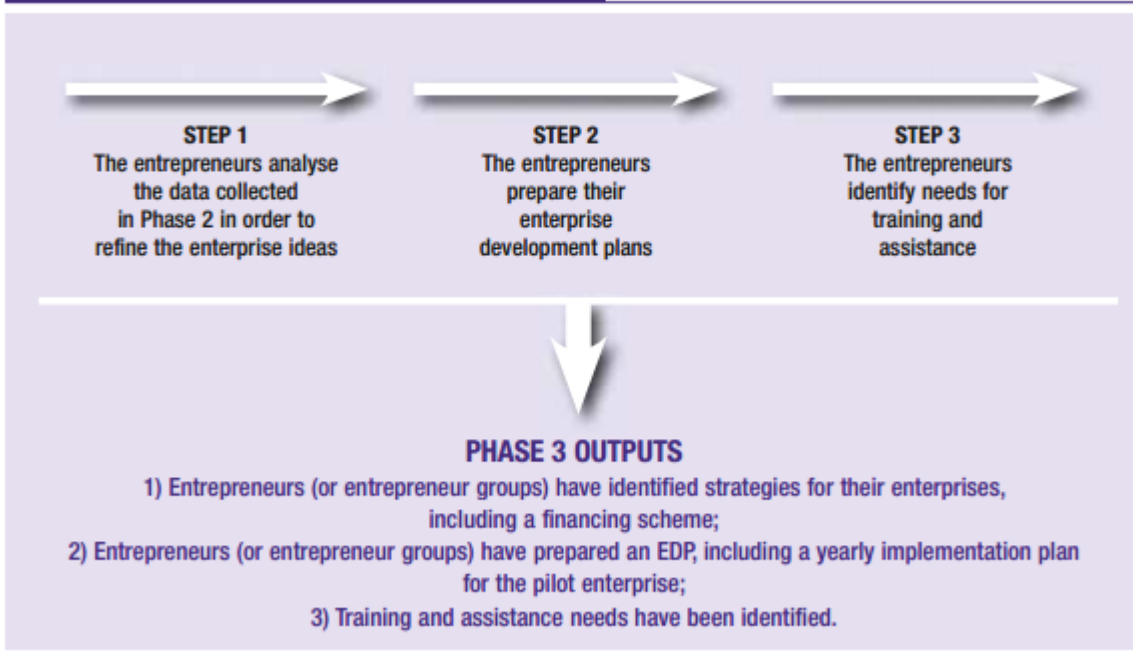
STEP 1
The entrepreneurs analyse the data collected in Phase 2 in order to refine the enterprise ideas

STEP 2
The entrepreneurs prepare their enterprise development plans

STEP 3
The entrepreneurs identify needs for training and assistance

PHASE 3 OUTPUTS
1) Entrepreneurs (or entrepreneur groups) have identified strategies for their enterprises, including a financing scheme;
2) Entrepreneurs (or entrepreneur groups) have prepared an EDP, including a yearly implementation plan for the pilot enterprise;
3) Training and assistance needs have been identified.